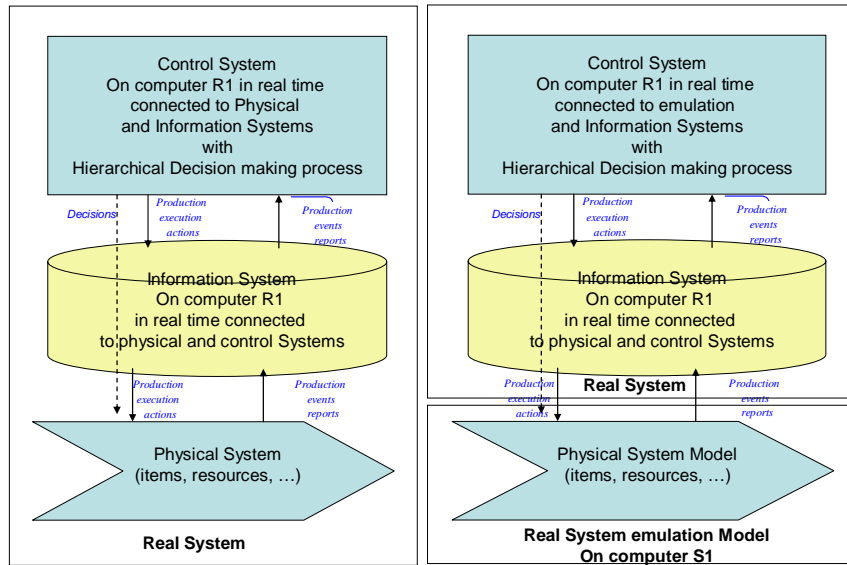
Control System
On computer R1 in real time
connected to Physical
and Information Systems
with
Hierarchical Decision making process

Decisions

Production execution actions

Production events reports

Information System
On computer R1
in real time connected
to physical and control Systems

Production execution actions

Production events reports

Physical System
(items, resources, …)

Real System

Control System
On computer R1 in real time
connected to emulation
and Information Systems
with
Hierarchical Decision making process

Decisions

Production execution actions

Production events reports

Information System
On computer R1
in real time connected
to physical and control Systems

Real System

Production execution actions

Production events reports

Physical System Model
(items, resources, …)

Real System emulation Model
On computer S1